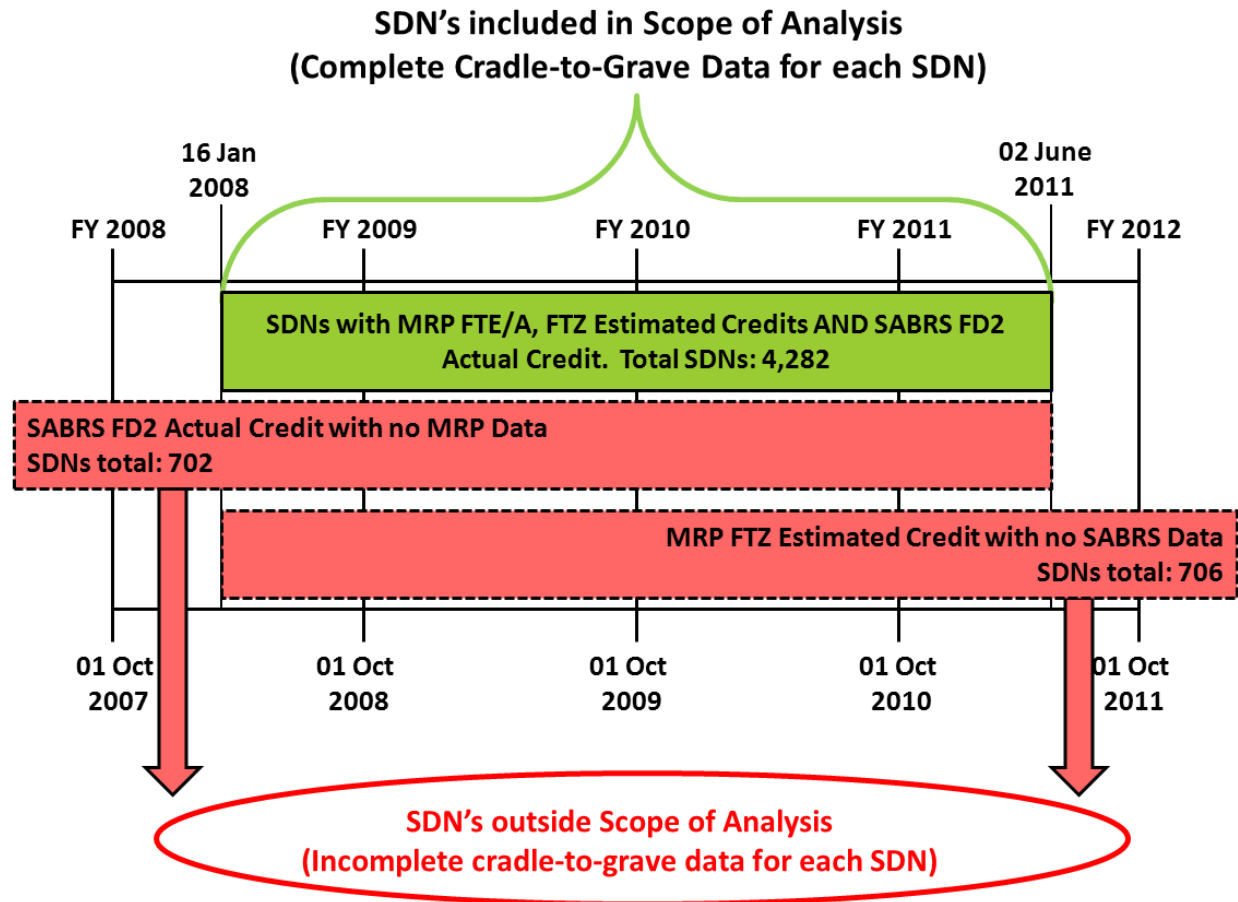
SDN's included in Scope of Analysis
(Complete Cradle-to-Grave Data for each SDN)

16 Jan 2008

02 June 2011

FY 2008

FY 2009

FY 2010

FY 2011

FY 2012

SDNs with MRP FTE/A, FTZ Estimated Credits AND SABRS FD2 Actual Credit. Total SDNs: 4,282

SABRS FD2 Actual Credit with no MRP Data
SDNs total: 702

MRP FTZ Estimated Credit with no SABRS Data
SDNs total: 706

01 Oct 2007

01 Oct 2008

01 Oct 2009

01 Oct 2010

01 Oct 2011

SDN's outside Scope of Analysis
(Incomplete cradle-to-grave data for each SDN)